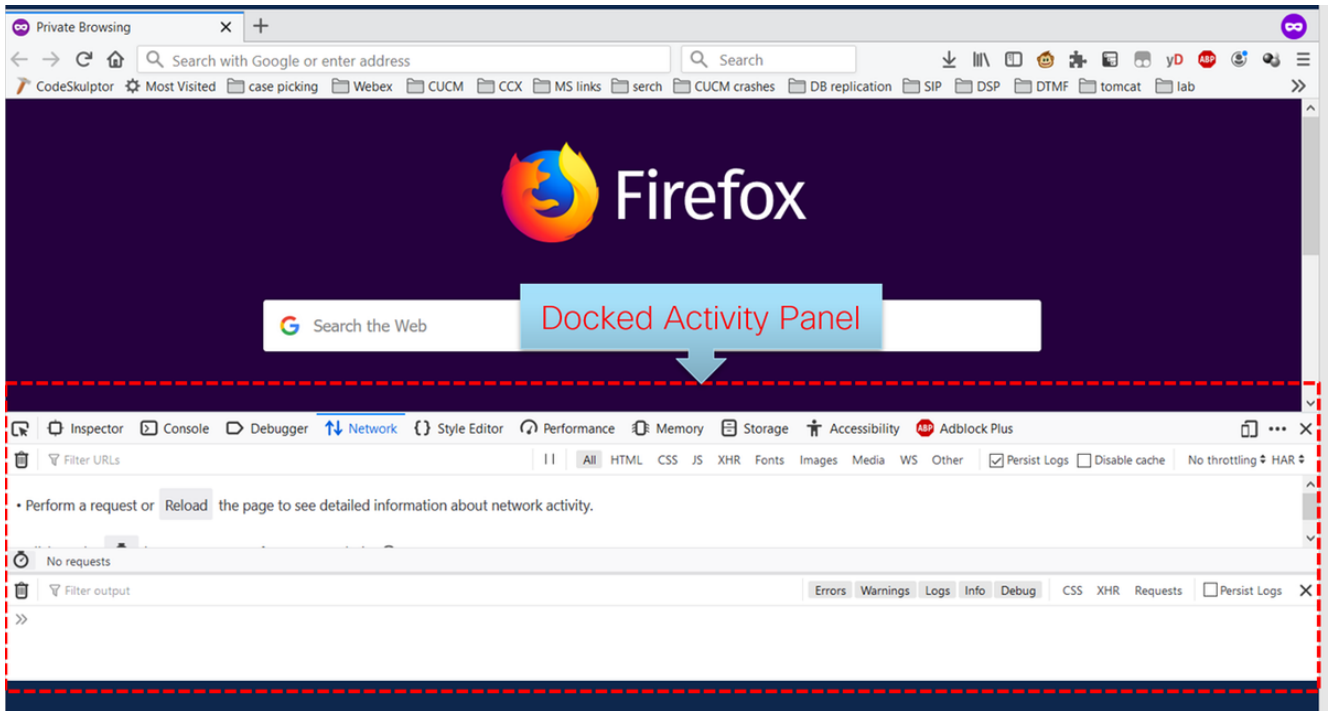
Private Browsing ×
Search with Google or enter address
Search
yD ABP
CodeSkulptor Most Visited case picking Webex CUCM CCX MS links serch CUCM crashes DB replication SIP DSP DTMF tomcat lab

Firefox

Search the Web

Docked Activity Panel

Inspector Console Debugger Network Style Editor Performance Memory Storage Accessibility Adblock Plus
Filter URLs
All HTML CSS JS XHR Fonts Images Media WS Other Persist Logs Disable cache No throttling HAR
• Perform a request or Reload the page to see detailed information about network activity.
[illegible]
No requests
Filter output
Errors Warnings Logs Info Debug CSS XHR Requests Persist Logs
»